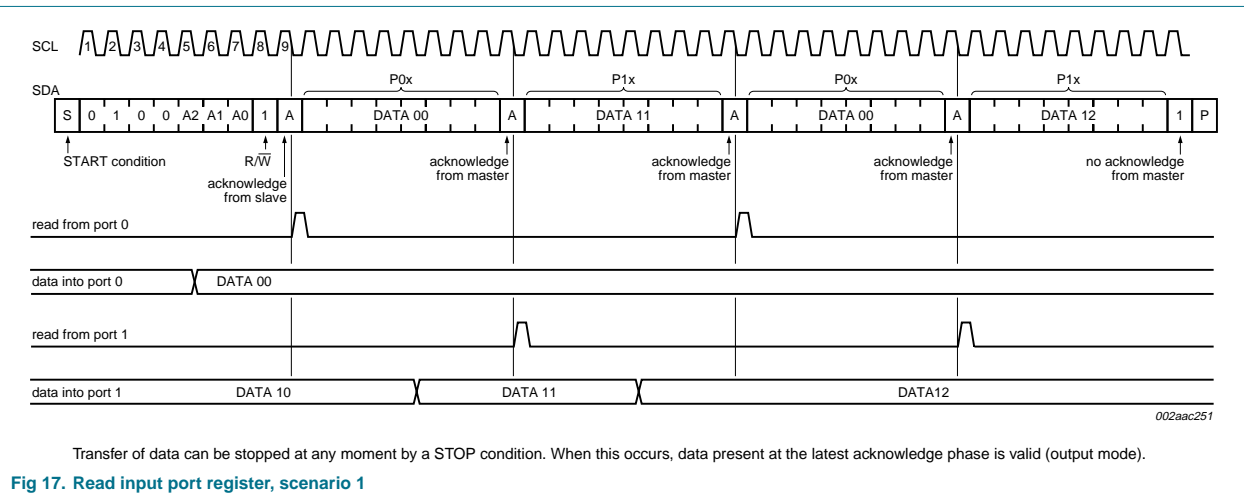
SCL 1 2 3 4 5 6 7 8 9

SDA

P0x P1x P0x P1x

S 0 1 0 0 A2 A1 A0 1 A DATA 00 A DATA 11 A DATA 00 A DATA 12 1 P

START condition

R/$\overline{W}$

acknowledge from slave

acknowledge from master

acknowledge from master

acknowledge from master

no acknowledge from master

read from port 0

data into port 0 DATA 00

read from port 1

data into port 1 DATA 10 DATA 11 DATA12

002aac251

Transfer of data can be stopped at any moment by a STOP condition. When this occurs, data present at the latest acknowledge phase is valid (output mode).

Fig 17. Read input port register, scenario 1